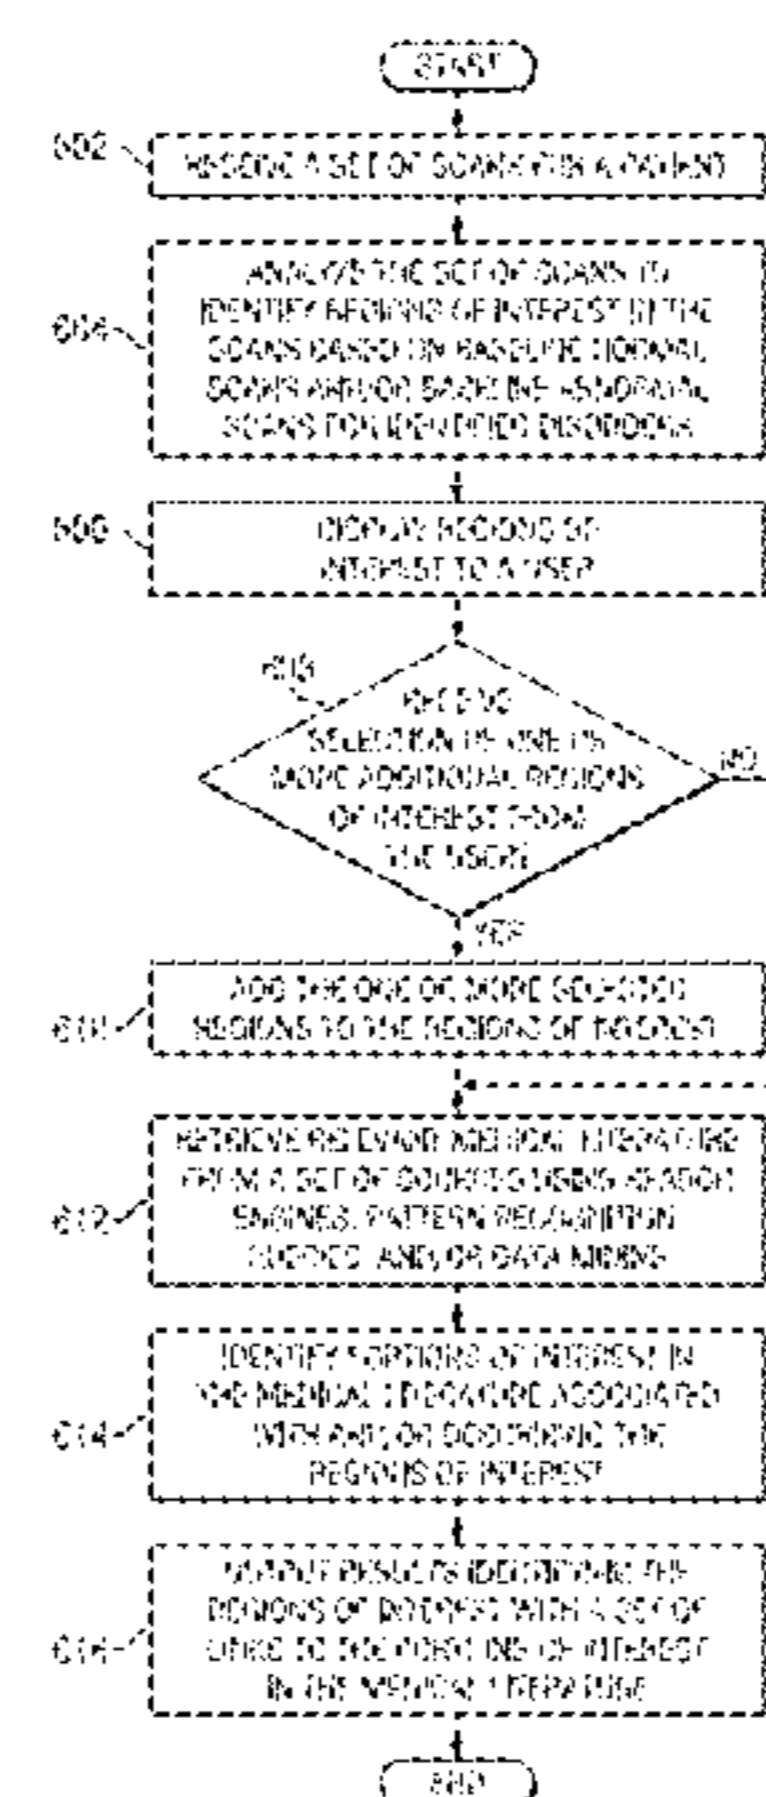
START

602 RECEIVE A SET OF SCANS FOR A PATIENT

604 ANALYZE THE SET OF SCANS TO IDENTIFY REGIONS OF INTEREST IN THE SCANS BASED ON BASELINE NORMAL SCANS AND/OR BASELINE ABNORMAL SCANS FOR IDENTIFIED DISORDERS

606 DISPLAY REGIONS OF INTEREST TO A USER

608 RECEIVE SELECTION OF ONE OR MORE ADDITIONAL REGIONS OF INTEREST FROM THE USER?

NO

YES

610 ADD THE ONE OR MORE SELECTED REGIONS TO THE REGIONS OF INTEREST

612 RETRIEVE RELEVANT MEDICAL LITERATURE FROM A SET OF SOURCES USING SEARCH ENGINES, PATTERN RECOGNITION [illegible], AND/OR DATA MINING

614 IDENTIFY PORTIONS OF INTEREST IN THE MEDICAL LITERATURE ASSOCIATED WITH AND/OR DESCRIBING THE REGION(S) OF INTEREST

616 OUTPUT RESULTS IDENTIFYING THE REGIONS OF INTEREST WITH A SET OF LINKS TO THE PORTIONS OF INTEREST IN THE MEDICAL LITERATURE

END